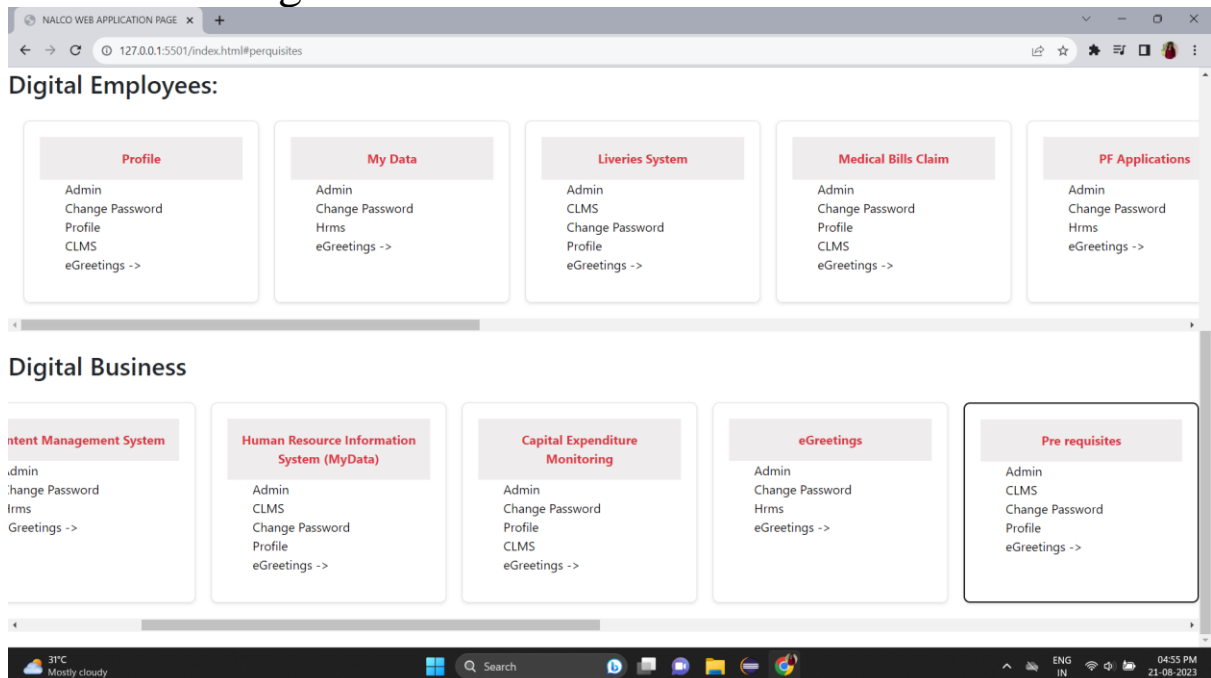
NALCO WEB APPLICATION PAGE ×
127.0.0.1:5501/index.html#perquisites

Digital Employees:

Profile
Admin
Change Password
Profile
CLMS
eGreetings ->

My Data
Admin
Change Password
Hrms
eGreetings ->

Liveries System
Admin
CLMS
Change Password
Profile
eGreetings ->

Medical Bills Claim
Admin
Change Password
Profile
CLMS
eGreetings ->

PF Applications
Admin
Change Password
Hrms
eGreetings ->

Digital Business

ntent Management System
dmin
hange Password
lrms
Greetings ->

Human Resource Information System (MyData)
Admin
CLMS
Change Password
Profile
eGreetings ->

Capital Expenditure Monitoring
Admin
Change Password
Profile
CLMS
eGreetings ->

eGreetings
Admin
Change Password
Hrms
eGreetings ->

Pre requisites
Admin
CLMS
Change Password
Profile
eGreetings ->

31°C
Mostly cloudy
Search
ENG
IN
04:55 PM
21-08-2023